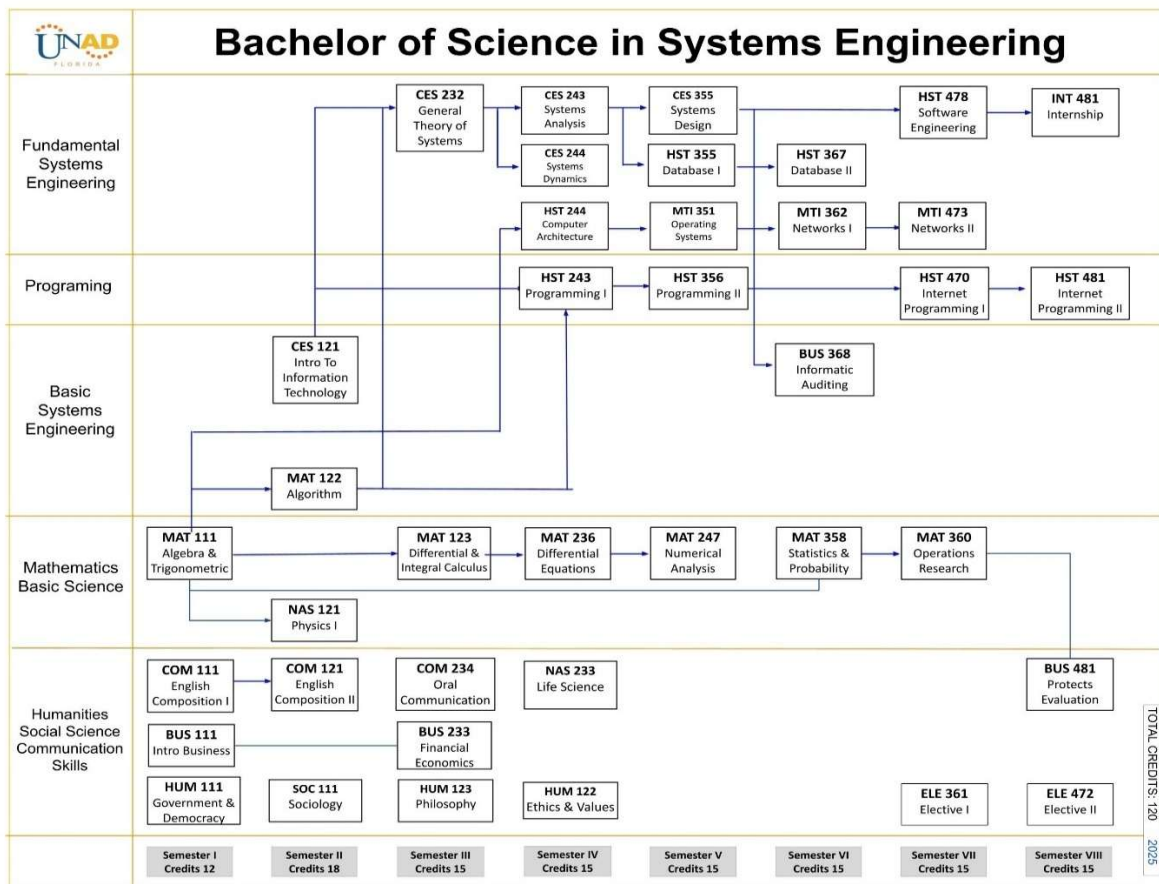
UNAD FLORIDA

Bachelor of Science in Systems Engineering

Fundamental Systems Engineering

CES 232 General Theory of Systems

CES 243 Systems Analysis

CES 355 Systems Design

HST 478 Software Engineering

INT 481 Internship

CES 244 Systems Dynamics

HST 355 Database I

HST 367 Database II

HST 244 Computer Architecture

MTI 351 Operating Systems

MTI 362 Networks I

MTI 473 Networks II

Programing

HST 243 Programming I

HST 356 Programming II

HST 470 Internet Programming I

HST 481 Internet Programming II

Basic Systems Engineering

CES 121 Intro To Information Technology

BUS 368 Informatic Auditing

MAT 122 Algorithm

Mathematics Basic Science

MAT 111 Algebra & Trigonometric

MAT 123 Differential & Integral Calculus

MAT 236 Differential Equations

MAT 247 Numerical Analysis

MAT 358 Statistics & Probability

MAT 360 Operations Research

NAS 121 Physics I

Humanities Social Science Communication Skills

COM 111 English Composition I

COM 121 English Composition II

COM 234 Oral Communication

NAS 233 Life Science

BUS 481 Protects Evaluation

BUS 111 Intro Business

BUS 233 Financial Economics

HUM 111 Government & Democracy

SOC 111 Sociology

HUM 123 Philosophy

HUM 122 Ethics & Values

ELE 361 Elective I

ELE 472 Elective II

TOTAL CREDITS: 120

2025

Semester I Credits 12

Semester II Credits 18

Semester III Credits 15

Semester IV Credits 15

Semester V Credits 15

Semester VI Credits 15

Semester VII Credits 15

Semester VIII Credits 15